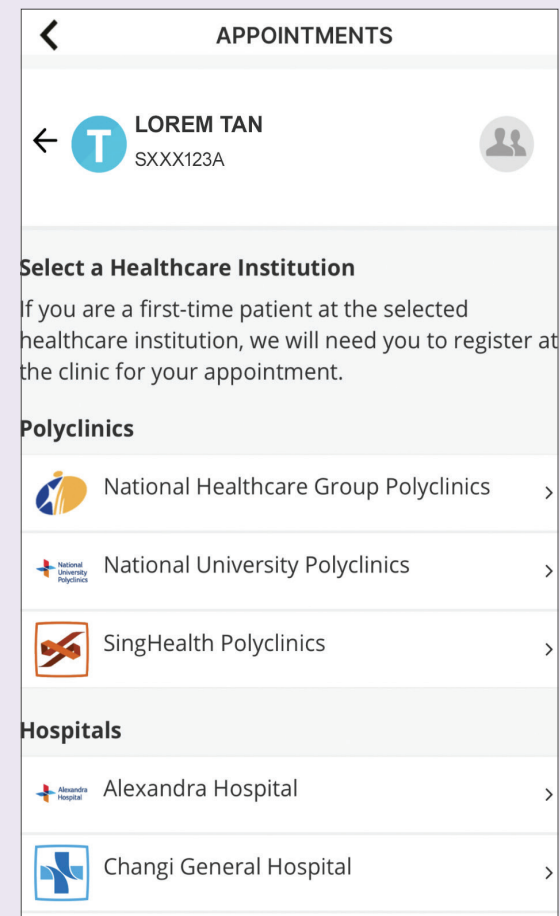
APPOINTMENTS

T LOREM TAN
SXXX123A

Select a Healthcare Institution

If you are a first-time patient at the selected healthcare institution, we will need you to register at the clinic for your appointment.

Polyclinics

National Healthcare Group Polyclinics

National University Polyclinics National University Polyclinics

SingHealth Polyclinics

Hospitals

Alexandra Hospital Alexandra Hospital

Changi General Hospital